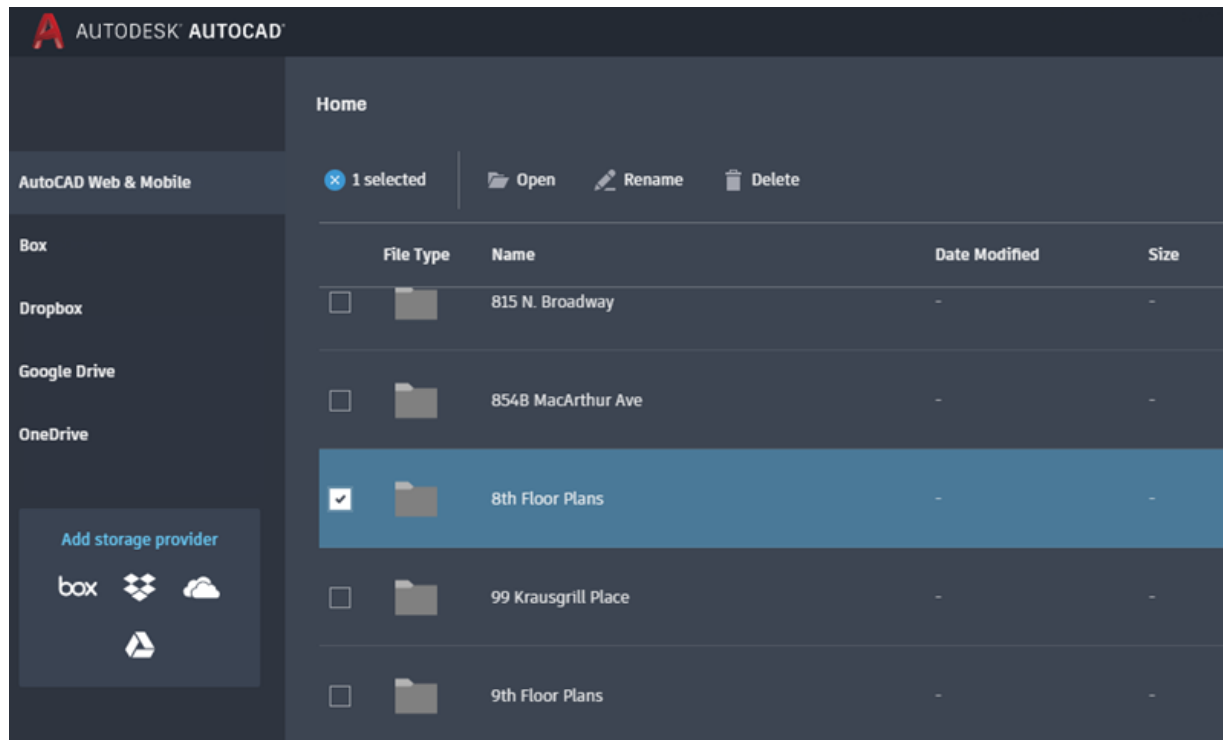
AUTODESK AUTOCAD

AutoCAD Web & Mobile

Box

Dropbox

Google Drive

OneDrive

Add storage provider

box

Home

1 selected

Open

Rename

Delete

| File Type | Name | Date Modified | Size |
|---|---|---|---|
| | 815 N. Broadway | - | - |
| | 854B MacArthur Ave | - | - |
| | 8th Floor Plans | - | - |
| | 99 Krausgrill Place | - | - |
| | 9th Floor Plans | - | - |